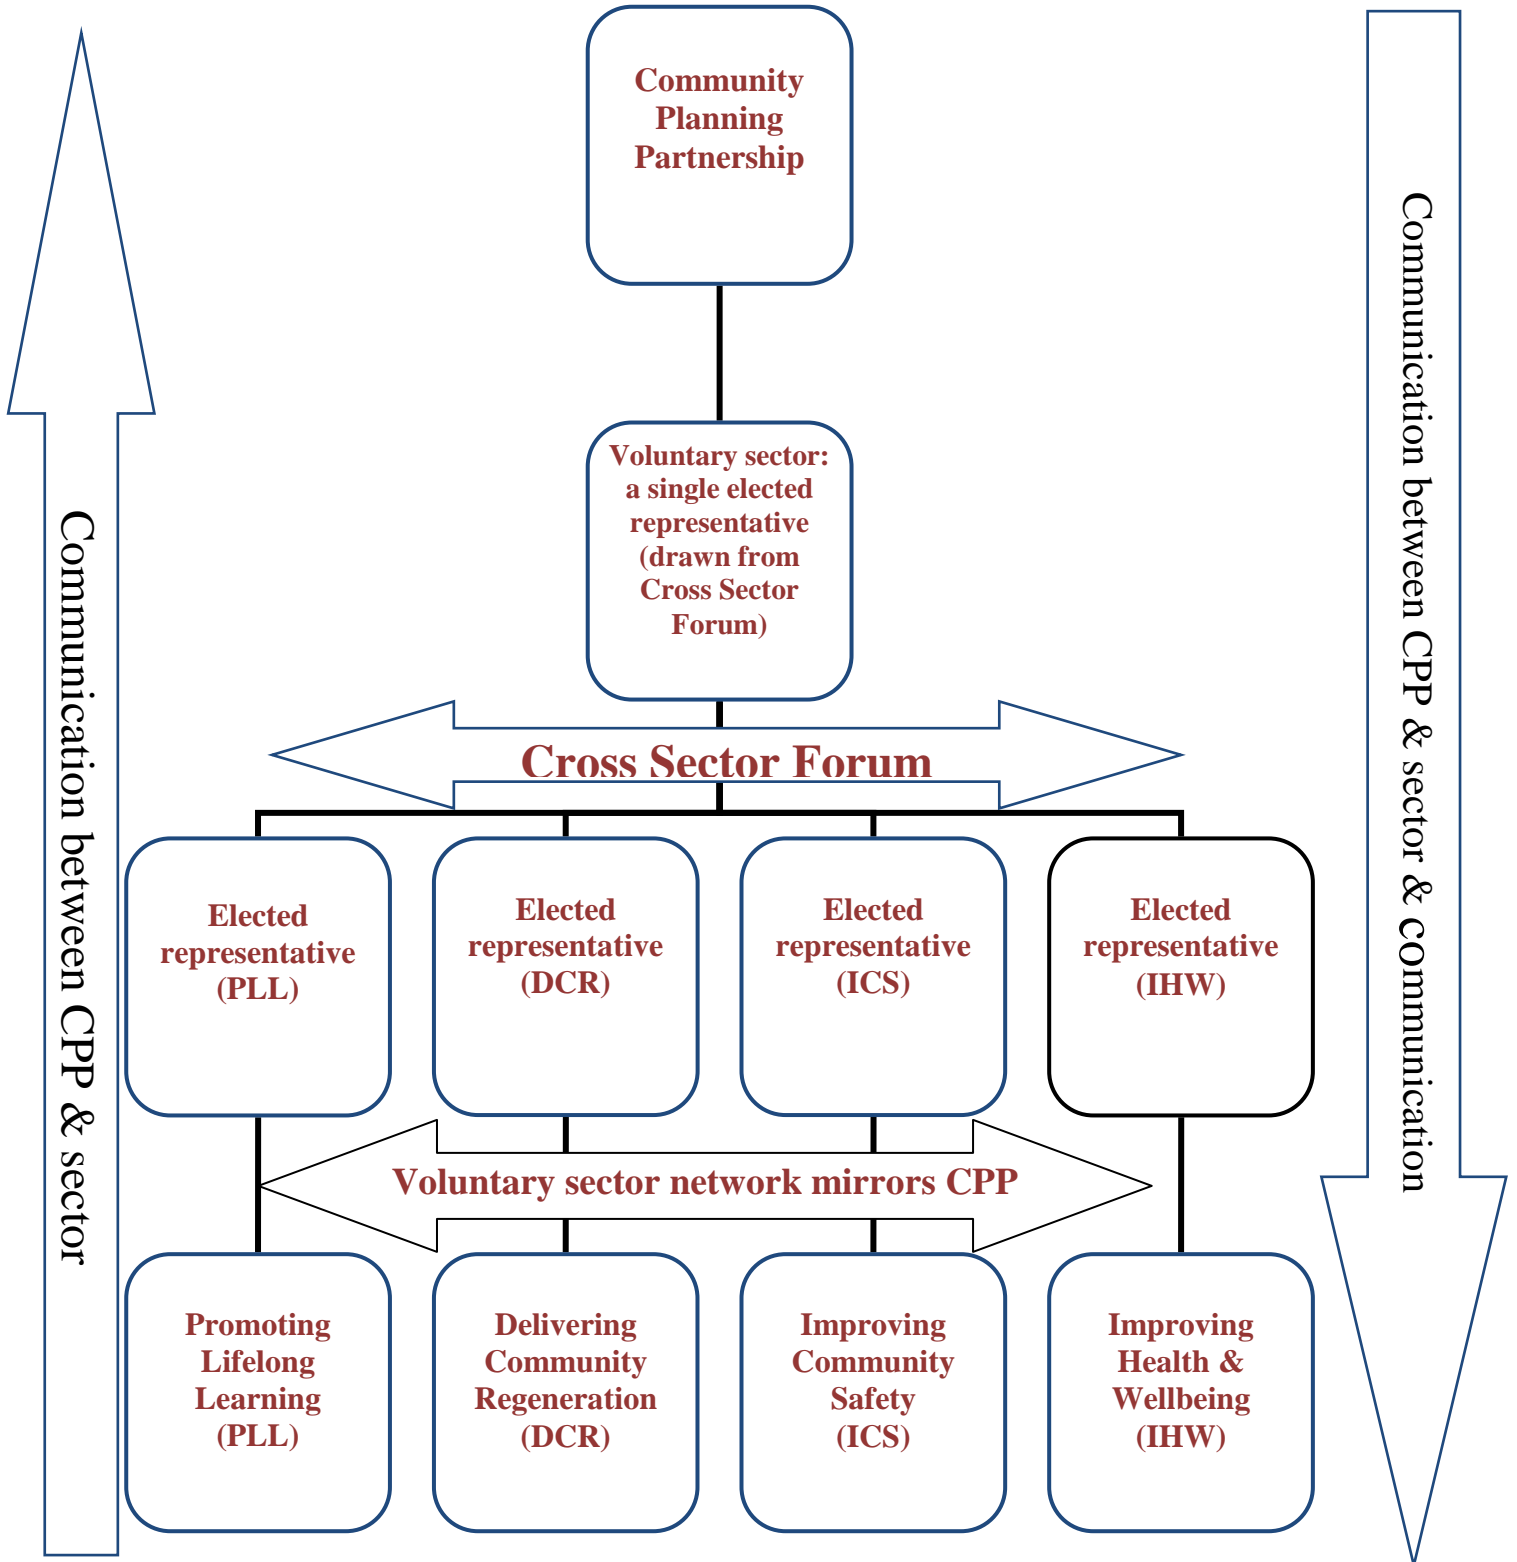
Community Planning Partnership

Communication between CPP & sector

Communication between CPP & sector & cOmmunication

Voluntary sector: a single elected representative (drawn from Cross Sector Forum)

Cross Sector Forum

Elected representative (PLL)

Elected representative (DCR)

Elected representative (ICS)

Elected representative (IHW)

Voluntary sector network mirrors CPP

Promoting Lifelong Learning (PLL)

Delivering Community Regeneration (DCR)

Improving Community Safety (ICS)

Improving Health & Wellbeing (IHW)